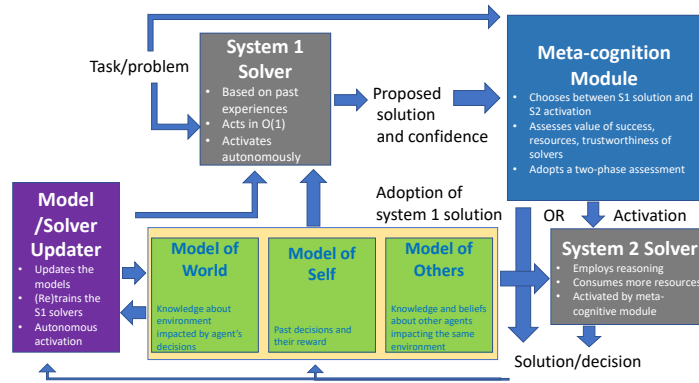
Task/problem

System 1 Solver
- Based on past experiences
- Acts in O(1)
- Activates autonomously

Proposed solution and confidence

Meta-cognition Module
- Chooses between S1 solution and S2 activation
- Assesses value of success, resources, trustworthiness of solvers
- Adopts a two-phase assessment

Model /Solver Updater
- Updates the models
- (Re)trains the S1 solvers
- Autonomous activation

Adoption of system 1 solution

OR

Activation

Model of World
Knowledge about environment impacted by agent's decisions

Model of Self
Past decisions and their reward

Model of Others
Knowledge and beliefs about other agents impacting the same environment

System 2 Solver
- Employs reasoning
- Consumes more resources
- Activated by meta-cognitive module

Solution/decision